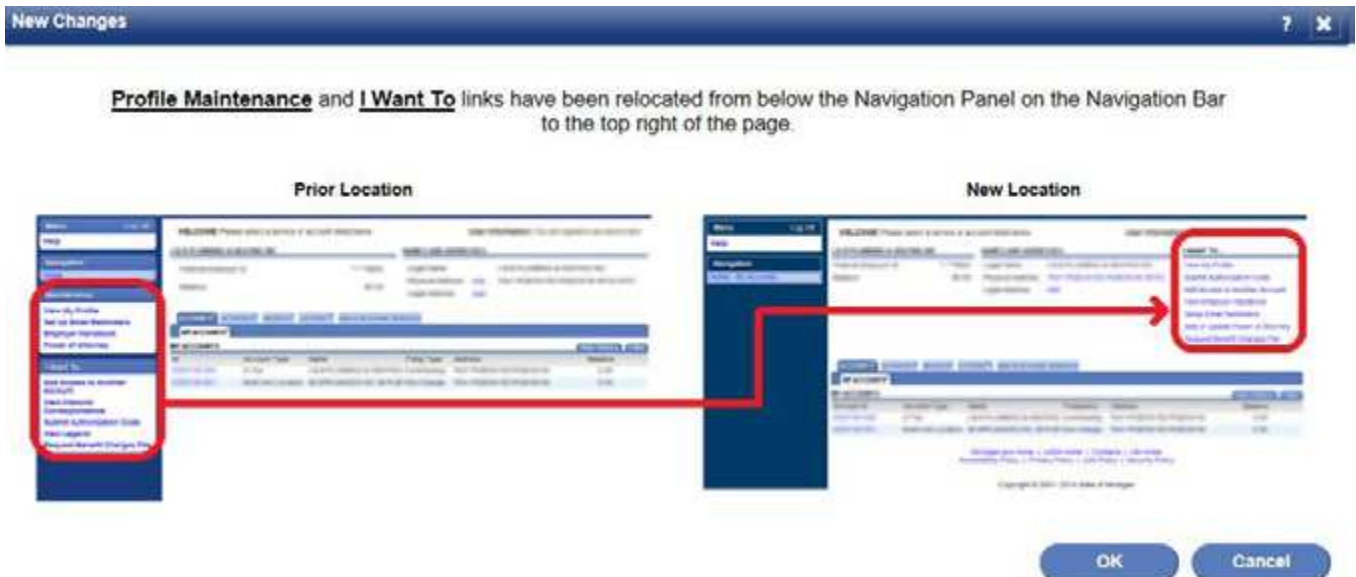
New Changes

?

Profile Maintenance and I Want To links have been relocated from below the Navigation Panel on the Navigation Bar to the top right of the page.

Prior Location

New Location

OK

Cancel